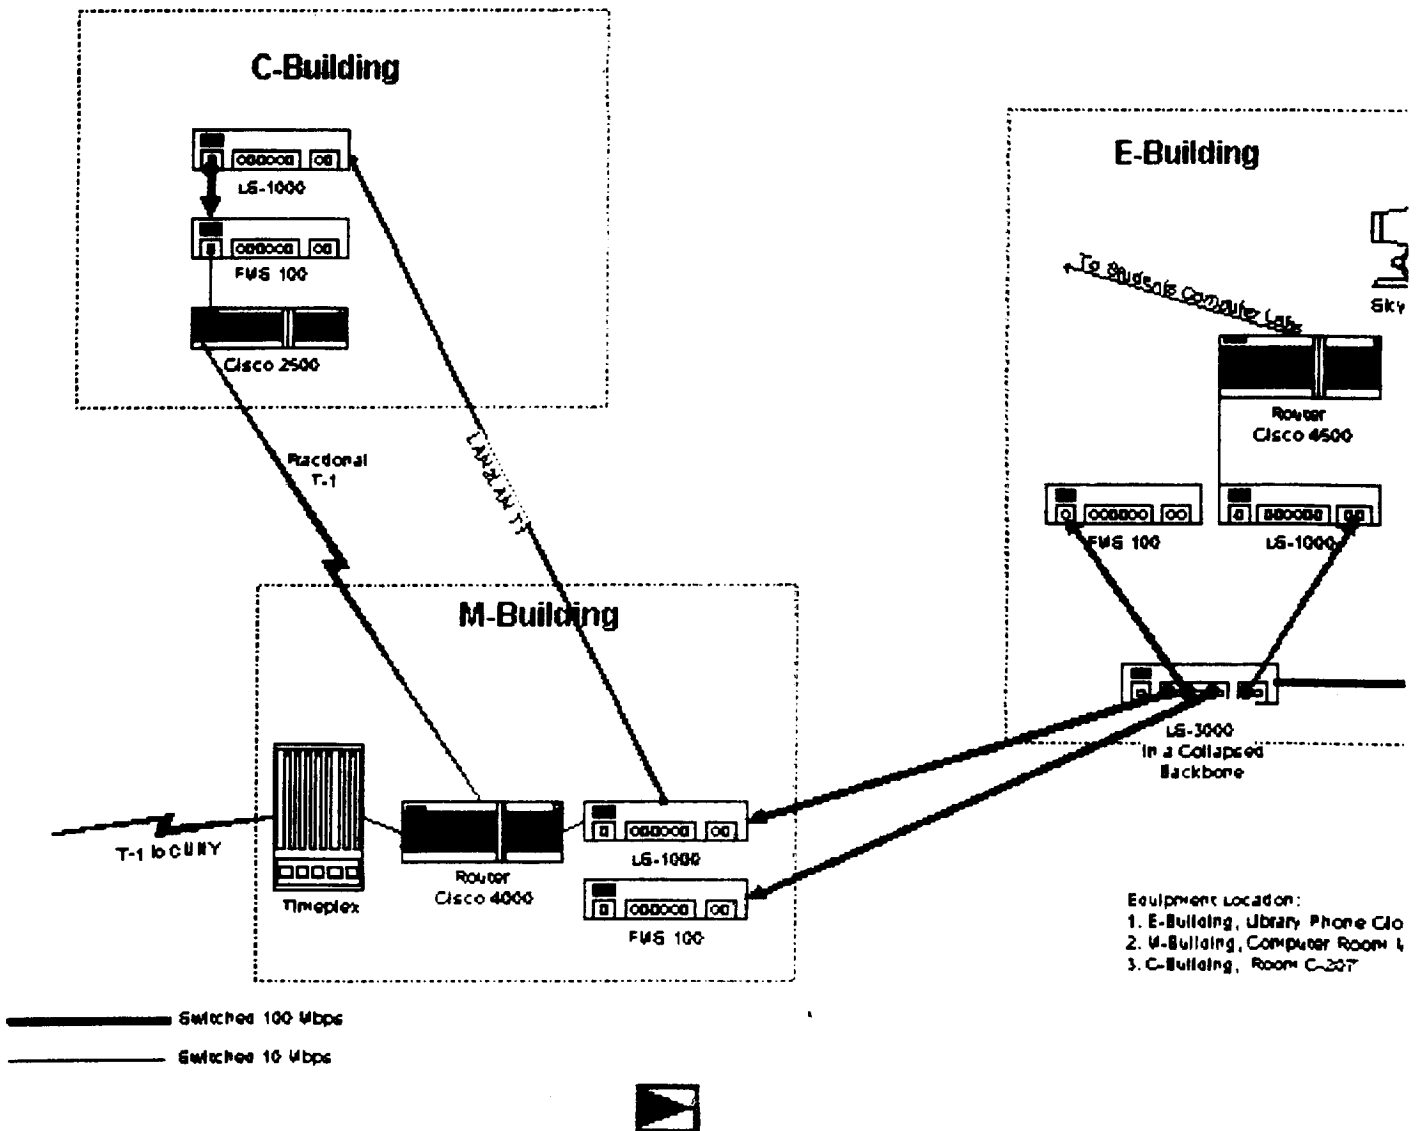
C-Building

LS-1000

FMS 100

Cisco 2500

Fractional T-1

LAN/WAN T1

E-Building

To Students Computer Labs

Sky

Router Cisco 4500

FMS 100

LS-1000

LS-3000 In a Collapsed Backbone

M-Building

T-1 to CUNY

Timeplex

Router Cisco 4000

LS-1000

FMS 100

Equipment Location:
1. E-Building, Library Phone Clo
2. M-Building, Computer Room L
3. C-Building, Room C-207

Switched 100 Mbps

Switched 10 Mbps